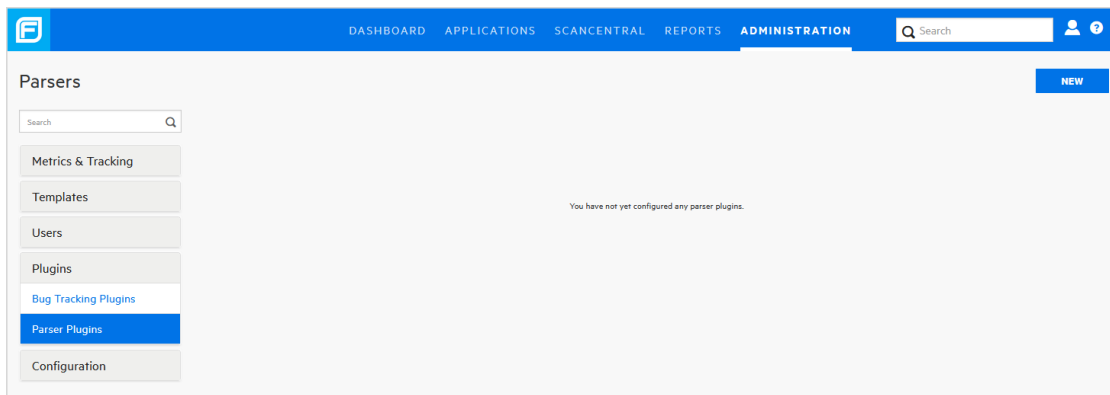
DASHBOARD APPLICATIONS SCANCENTRAL REPORTS ADMINISTRATION

Search

Parsers

NEW

Search

Metrics & Tracking

Templates

Users

Plugins

Bug Tracking Plugins

Parser Plugins

Configuration

You have not yet configured any parser plugins.